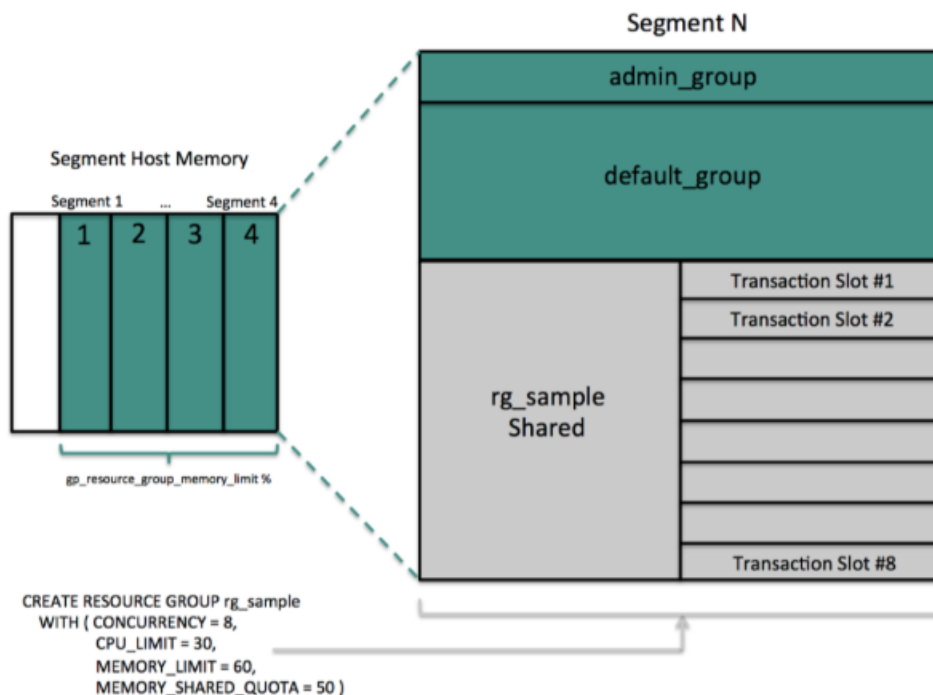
Segment N

Segment Host Memory

Segment 1 ... Segment 4

1 2 3 4

gp_resource_group_memory_limit %

admin_group

default_group

rg_sample
Shared

Transaction Slot #1

Transaction Slot #2

Transaction Slot #8

CREATE RESOURCE GROUP rg_sample
WITH ( CONCURRENCY = 8,
CPU_LIMIT = 30,
MEMORY_LIMIT = 60,
MEMORY_SHARED_QUOTA = 50 )